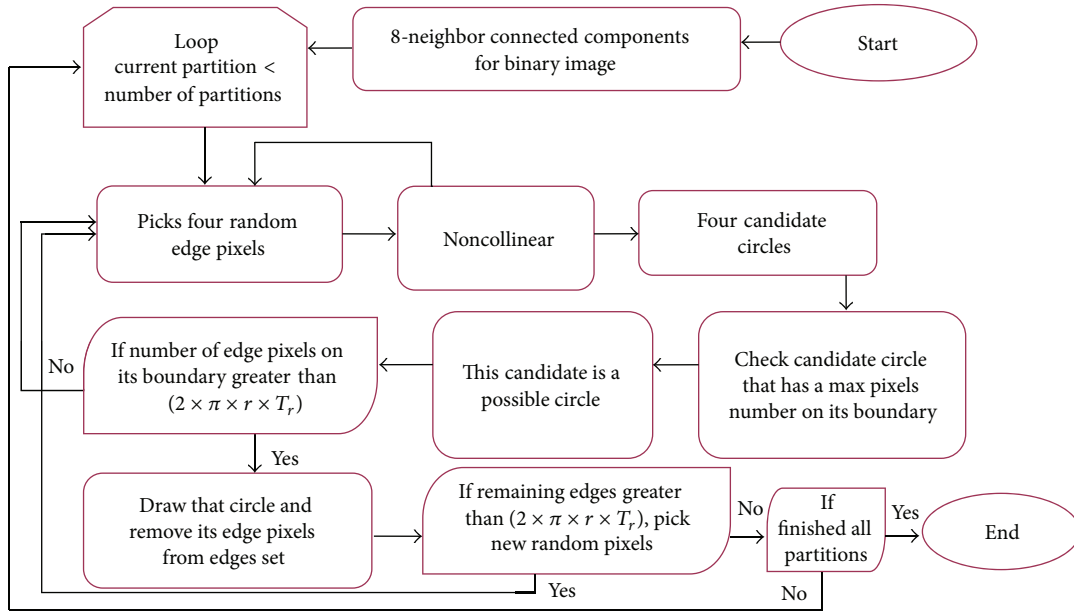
Start

8-neighbor connected components for binary image

Loop current partition < number of partitions

Picks four random edge pixels

Noncollinear

Four candidate circles

Check candidate circle that has a max pixels number on its boundary

This candidate is a possible circle

If number of edge pixels on its boundary greater than $(2 \times \pi \times r \times T_r)$

No

Yes

Draw that circle and remove its edge pixels from edges set

If remaining edges greater than $(2 \times \pi \times r \times T_r)$, pick new random pixels

Yes

No

If finished all partitions

Yes

No

End